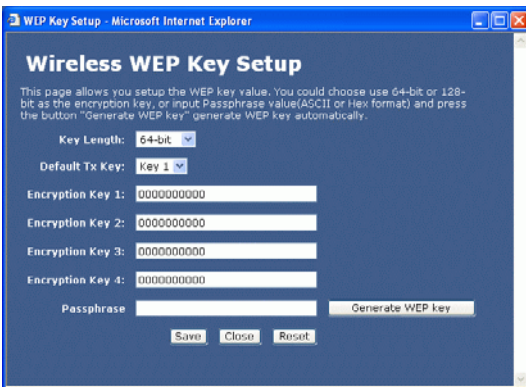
WEP Key Setup - Microsoft Internet Explorer

Wireless WEP Key Setup

This page allows you setup the WEP key value. You could choose use 64-bit or 128-bit as the encryption key, or input Passphrase value(ASCII or Hex format) and press the button "Generate WEP key" generate WEP key automatically.

Key Length: 64-bit

Default Tx Key: Key 1

Encryption Key 1: 0000000000

Encryption Key 2: 0000000000

Encryption Key 3: 0000000000

Encryption Key 4: 0000000000

Passphrase

Generate WEP key

Save Close Reset